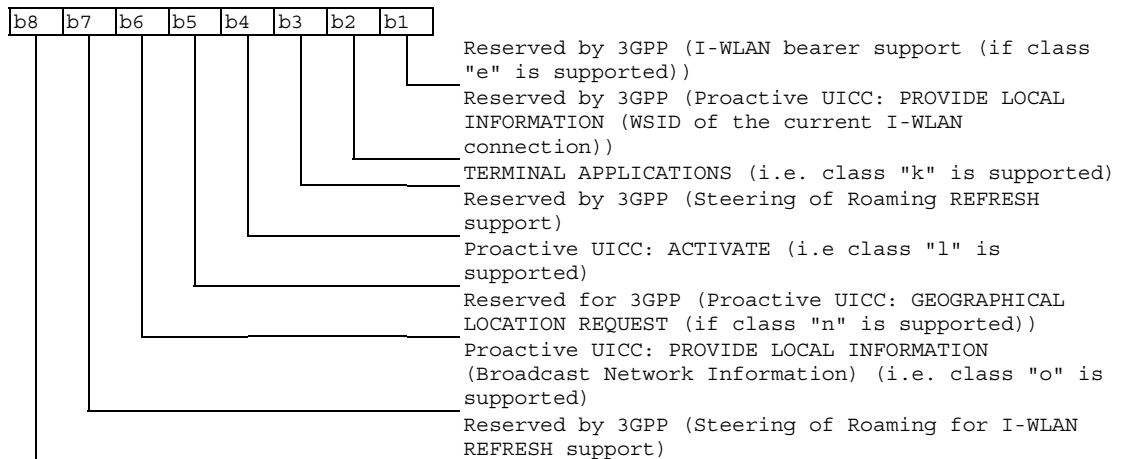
| b8 | b7 | b6 | b5 | b4 | b3 | b2 | b1 |
|---|---|---|---|---|---|---|---|

Reserved by 3GPP (I-WLAN bearer support (if class "e" is supported))
Reserved by 3GPP (Proactive UICC: PROVIDE LOCAL INFORMATION (WSID of the current I-WLAN connection))
TERMINAL APPLICATIONS (i.e. class "k" is supported)
Reserved by 3GPP (Steering of Roaming REFRESH support)
Proactive UICC: ACTIVATE (i.e class "l" is supported)
Reserved for 3GPP (Proactive UICC: GEOGRAPHICAL LOCATION REQUEST (if class "n" is supported))
Proactive UICC: PROVIDE LOCAL INFORMATION (Broadcast Network Information) (i.e. class "o" is supported)
Reserved by 3GPP (Steering of Roaming for I-WLAN REFRESH support)